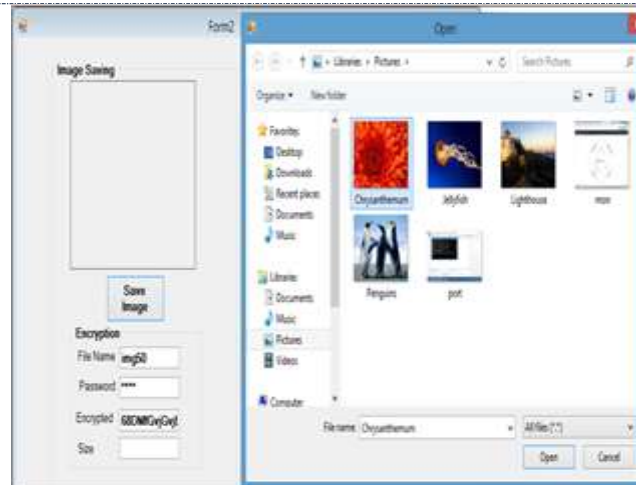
Form2

Image Saving

Save Image

Encryption

File Name img50

Password ****

Encrypted 68OMIGvjGvjl

Size

Open

Libraries › Pictures ›

Search Pictures

Organize ▾ New folder

Favorites

Desktop

Downloads

Recent places

Documents

Music

Libraries

Documents

Music

Pictures

Videos

Computer

Chrysanthemum

Jellyfish

Lighthouse

msn

Penguins

port

File name: Chrysanthemum

All files (*.*)

Open

Cancel